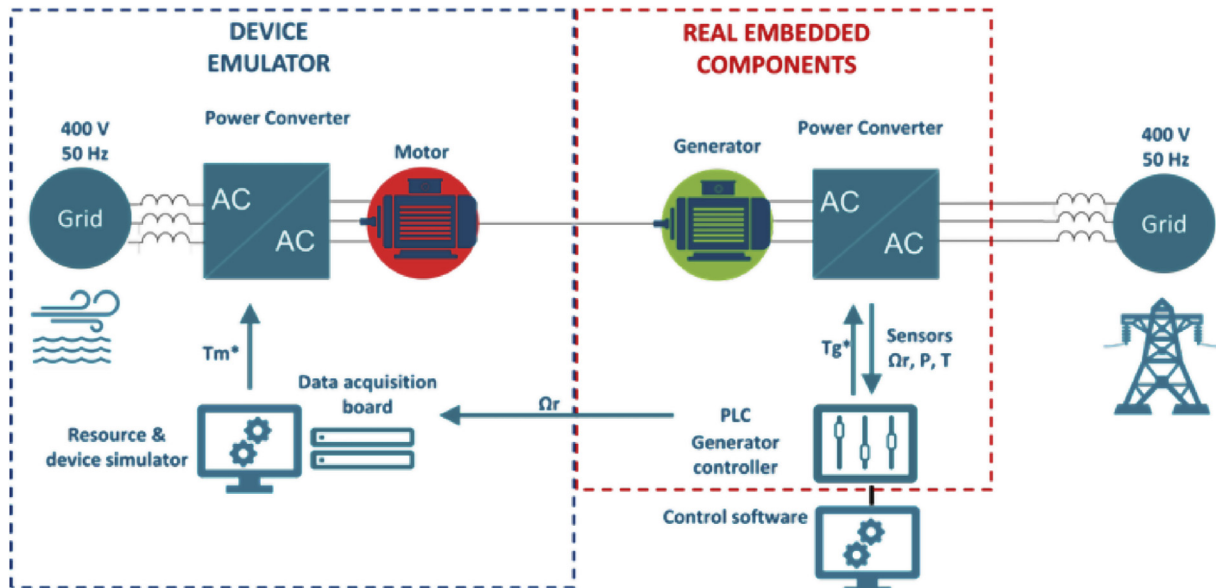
DEVICE EMULATOR

REAL EMBEDDED COMPONENTS

400 V
50 Hz

Grid

Power Converter

AC

AC

Motor

Generator

Power Converter

AC

AC

400 V
50 Hz

Grid

Tm*

Data acquisition board

Resource & device simulator

$\Omega r$

Tg*

Sensors
$\Omega r$, P, T

PLC
Generator controller

Control software